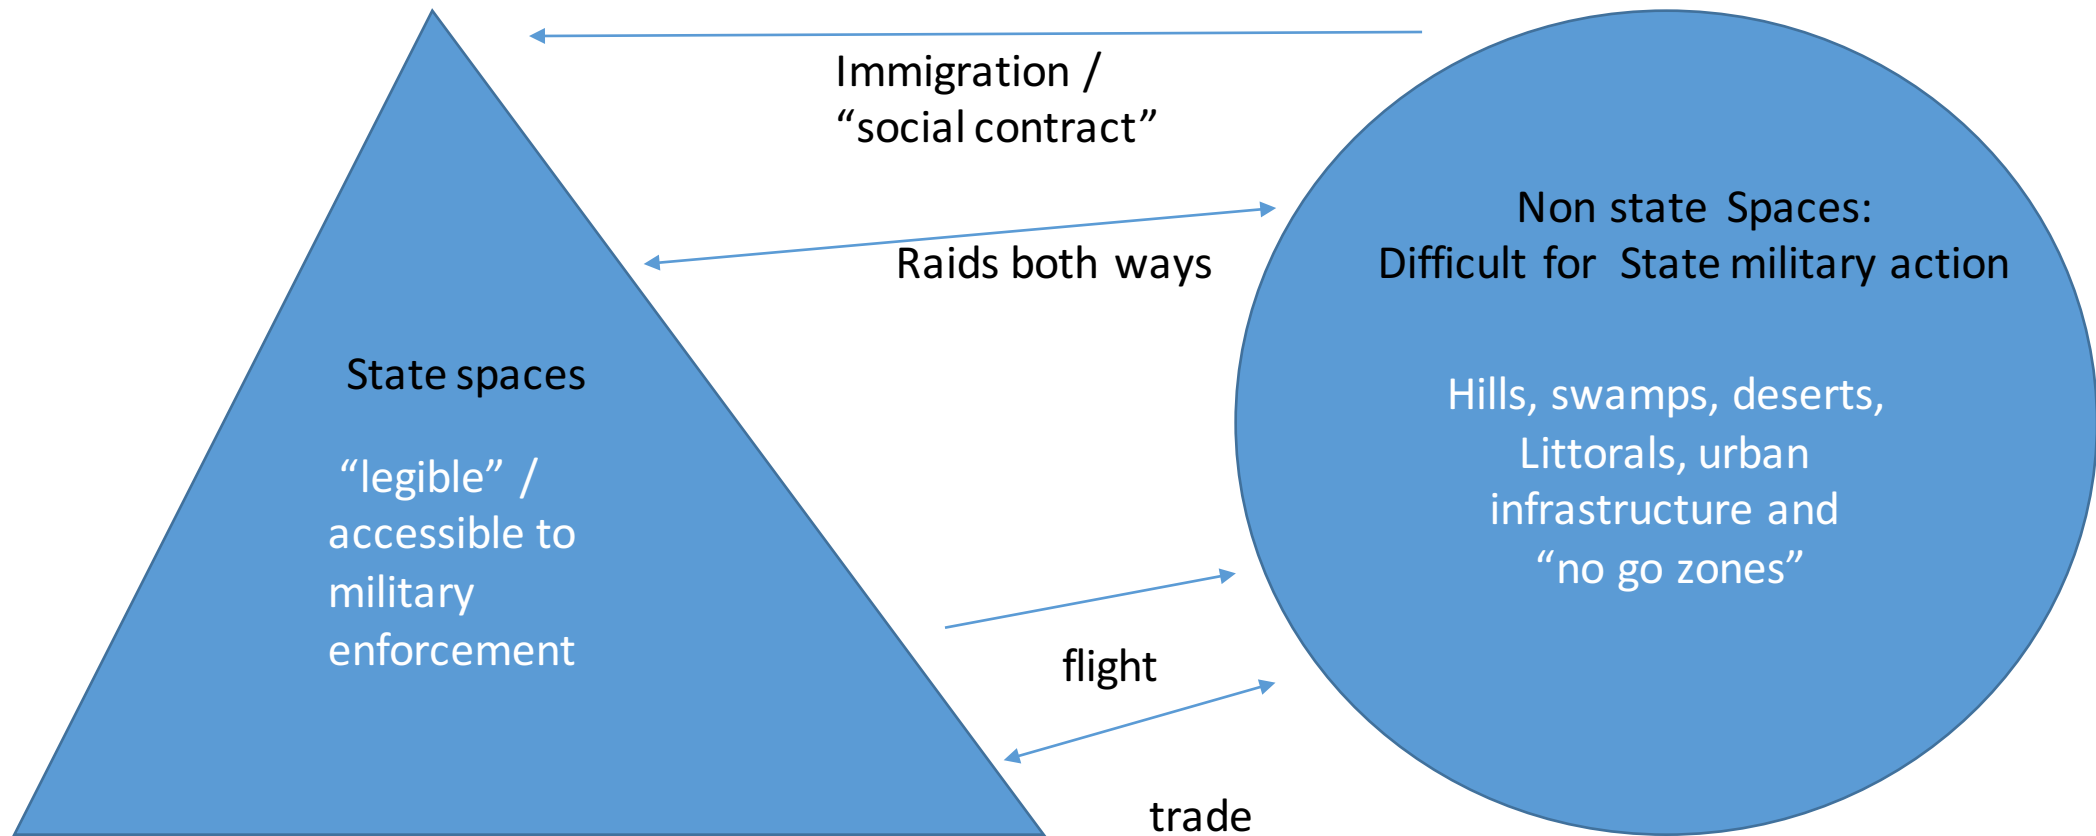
Immigration /
“social contract”

Raids both ways

Non state Spaces:
Difficult for State military action

Hills, swamps, deserts,
Littorals, urban
infrastructure and
“no go zones”

State spaces

“legible” /
accessible to
military
enforcement

flight

trade